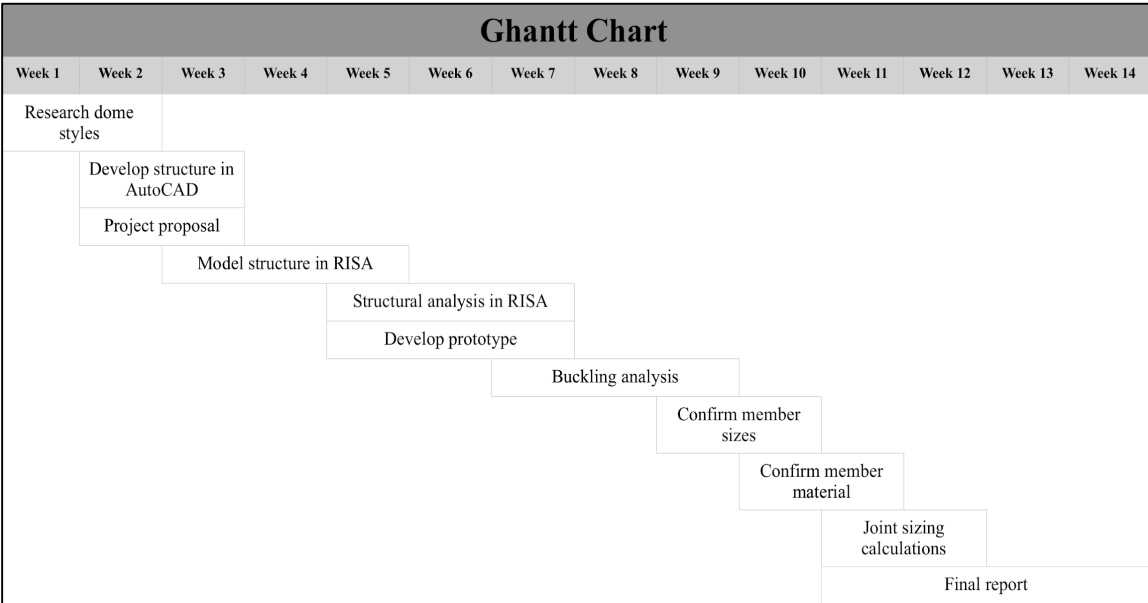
Ghantt Chart

| Week 1 | Week 2 | Week 3 | Week 4 | Week 5 | Week 6 | Week 7 | Week 8 | Week 9 | Week 10 | Week 11 | Week 12 | Week 13 | Week 14 |
|---|---|---|---|---|---|---|---|---|---|---|---|---|---|
| Research dome styles | | | | | | | | | | | | | |
| | Develop structure in AutoCAD | | | | | | | | | | | | |
| | Project proposal | | | | | | | | | | | | |
| | | Model structure in RISA | | | | | | | | | | | |
| | | | | Structural analysis in RISA | | | | | | | | | |
| | | | | Develop prototype | | | | | | | | | |
| | | | | | | Buckling analysis | | | | | | | |
| | | | | | | | | Confirm member sizes | | | | | |
| | | | | | | | | | Confirm member material | | | | |
| | | | | | | | | | | Joint sizing calculations | | | |
| | | | | | | | | | | Final report | | | |